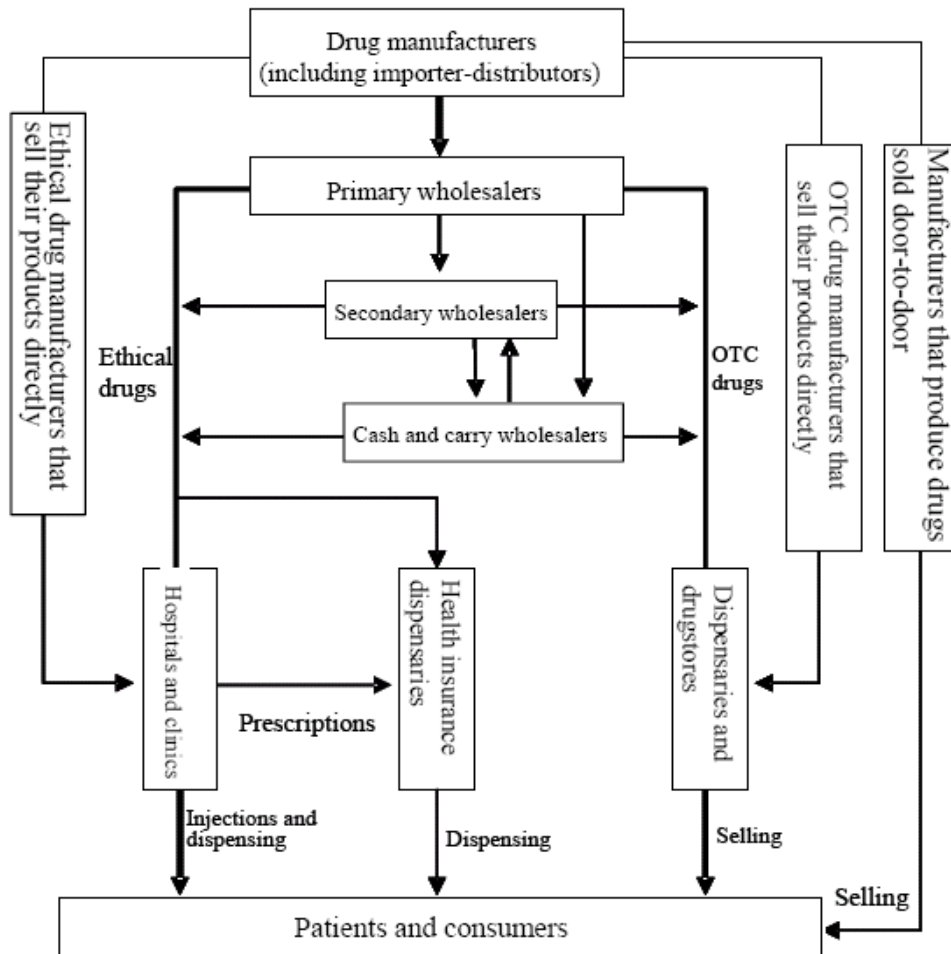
Drug manufacturers
(including importer-distributors)

Ethical drug manufacturers that sell their products directly

Primary wholesalers

OTC drug manufacturers that sell their products directly

Manufacturers that produce drugs sold door-to-door

Secondary wholesalers

Ethical drugs

OTC drugs

Cash and carry wholesalers

Hospitals and clinics

Health insurance dispensaries

Dispensaries and drugstores

Prescriptions

Injections and dispensing

Dispensing

Selling

Selling

Patients and consumers